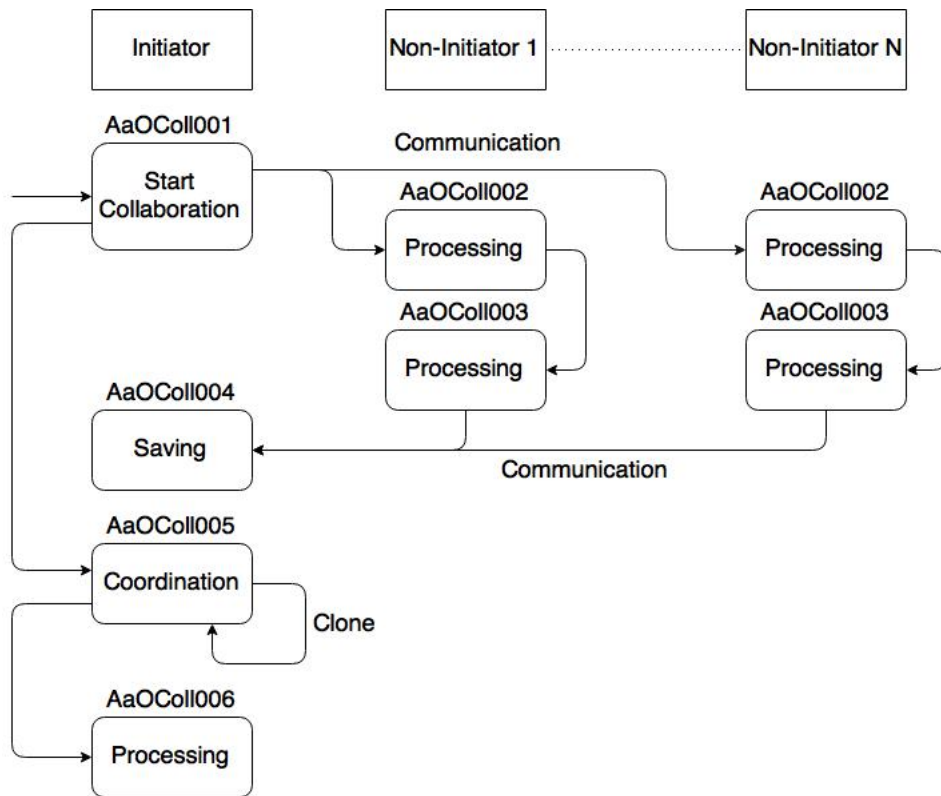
Initiator

Non-Initiator 1

Non-Initiator N

AaOColl001
Start Collaboration

Communication

AaOColl002
Processing

AaOColl002
Processing

AaOColl003
Processing

AaOColl003
Processing

AaOColl004
Saving

Communication

AaOColl005
Coordination

Clone

AaOColl006
Processing